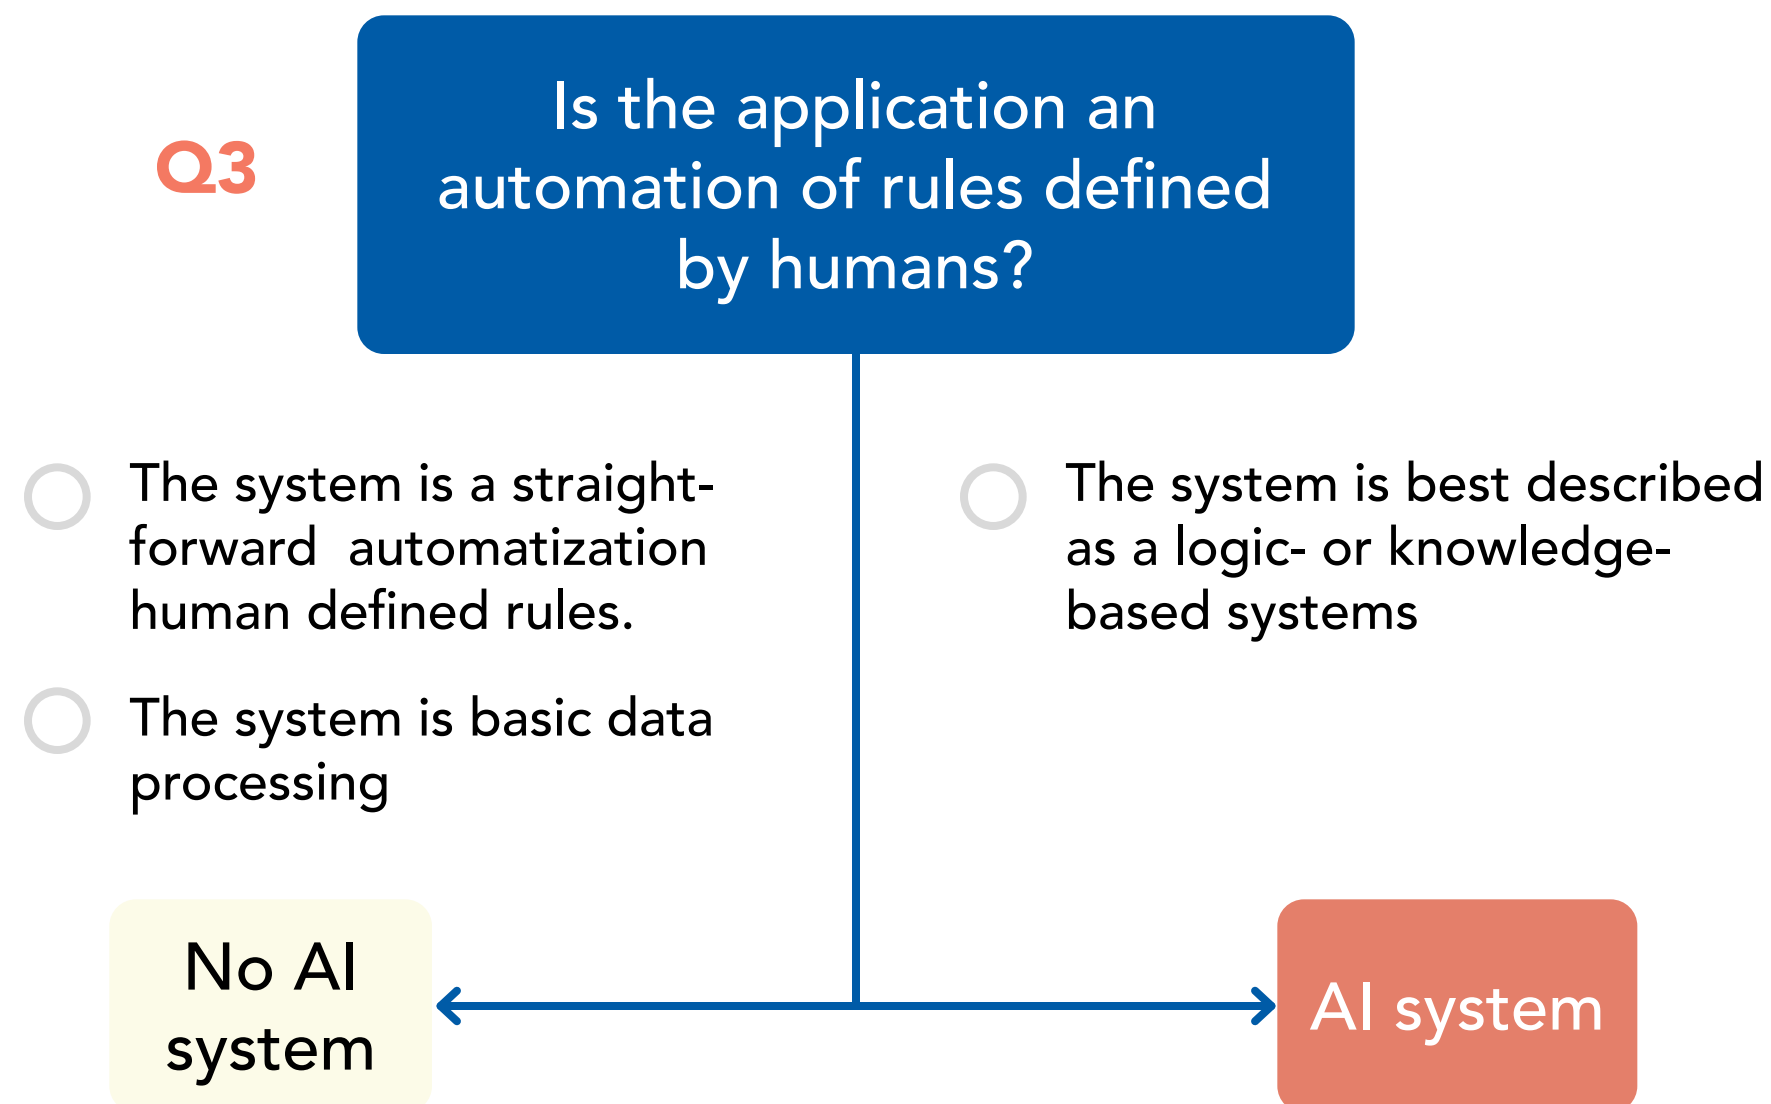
Q3

Is the application an automation of rules defined by humans?

The system is a straightforward  automatization human defined rules.

The system is basic data processing

The system is best described as a logic- or knowledge-based systems

No AI system

AI system